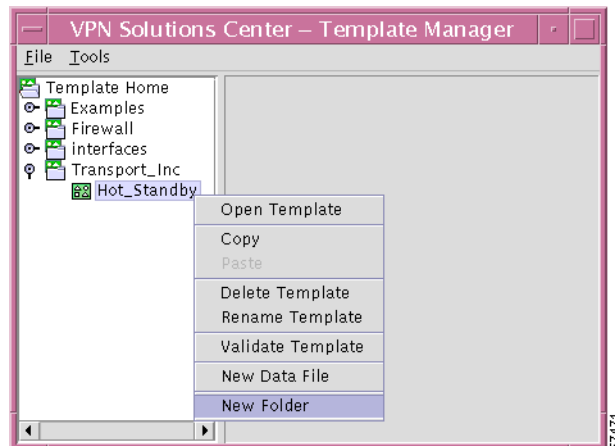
VPN Solutions Center – Template Manager

File Tools

Template Home
Examples
Firewall
interfaces
Transport_Inc
Hot_Standby

Open Template
Copy
Paste
Delete Template
Rename Template
Validate Template
New Data File
New Folder

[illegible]474